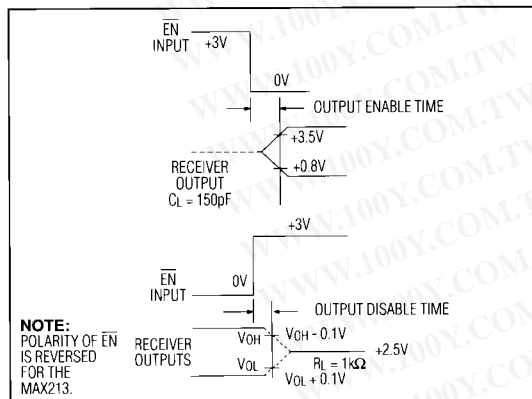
$\overline{EN}$ INPUT +3V

0V

OUTPUT ENABLE TIME

+3.5V

RECEIVER OUTPUT $C_L$ = 150pF

+0.8V

+3V

$\overline{EN}$ INPUT

0V

OUTPUT DISABLE TIME

RECEIVER OUTPUTS

$V_{OH}$

$V_{OH}$ - 0.1V

+2.5V

$V_{OL}$

$R_L$ = 1k$\Omega$

$V_{OL}$ + 0.1V

NOTE:
POLARITY OF $\overline{EN}$ IS REVERSED FOR THE MAX213.

WWW.100Y.COM.TW